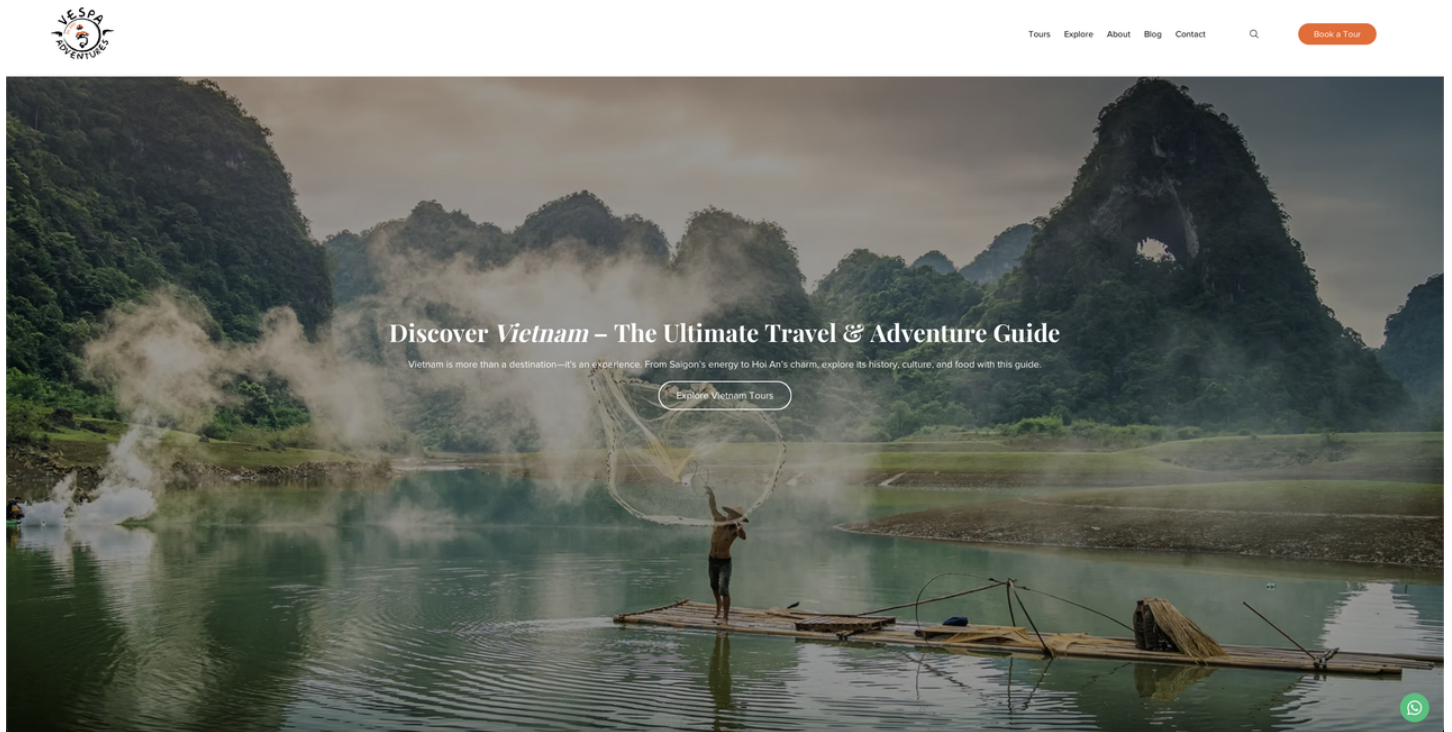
VESPA ADVENTURES

Tours Explore About Blog Contact

Book a Tour

Discover *Vietnam* – The Ultimate Travel & Adventure Guide

Vietnam is more than a destination—it's an experience. From Saigon's energy to Hoi An's charm, explore its history, culture, and food with this guide.

Explore Vietnam Tours